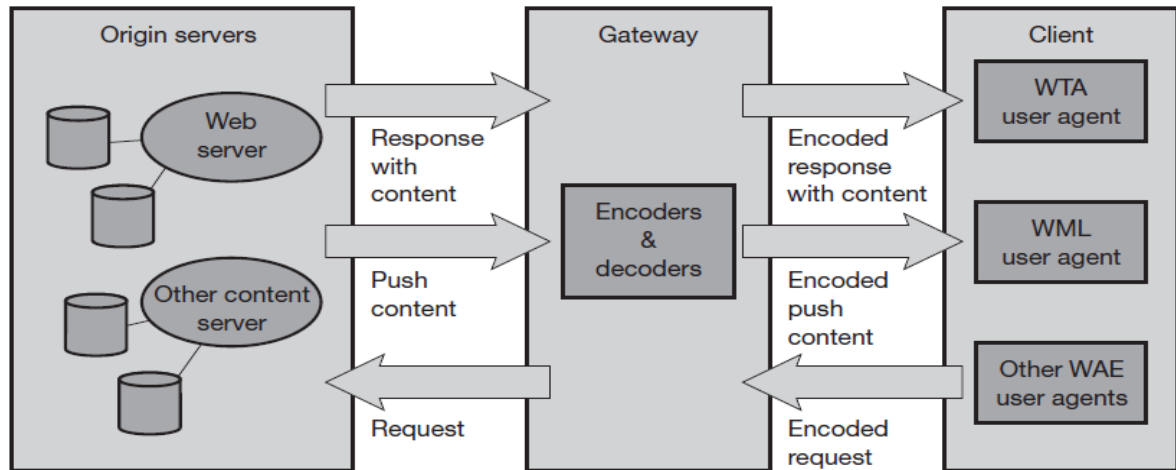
Origin servers

Web server

Other content server

Response with content

Push content

Request

Gateway

Encoders & decoders

Encoded response with content

Encoded push content

Encoded request

Client

WTA user agent

WML user agent

Other WAE user agents